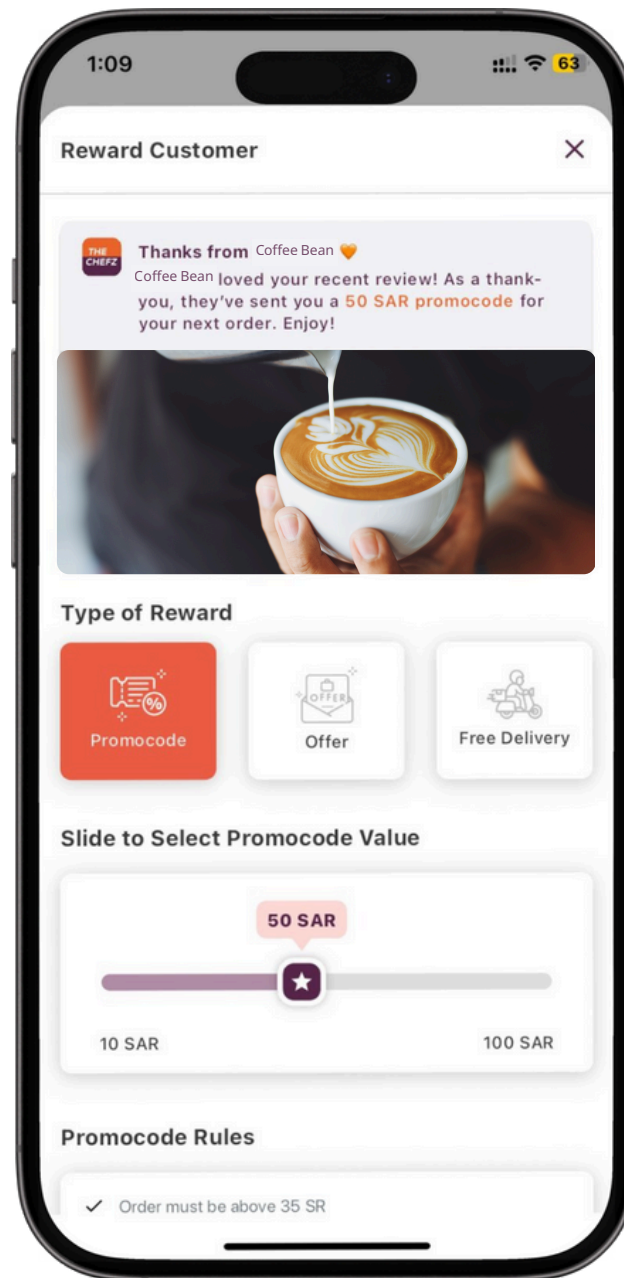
1:09

63

Reward Customer

×

THE CHEFZ

Thanks from Coffee Bean 🧡

Coffee Bean loved your recent review! As a thank-you, they've sent you a 50 SAR promocode for your next order. Enjoy!

Type of Reward

Promocode

OFFER

Offer

Free Delivery

Slide to Select Promocode Value

50 SAR

10 SAR

100 SAR

Promocode Rules

✓ Order must be above 35 SR